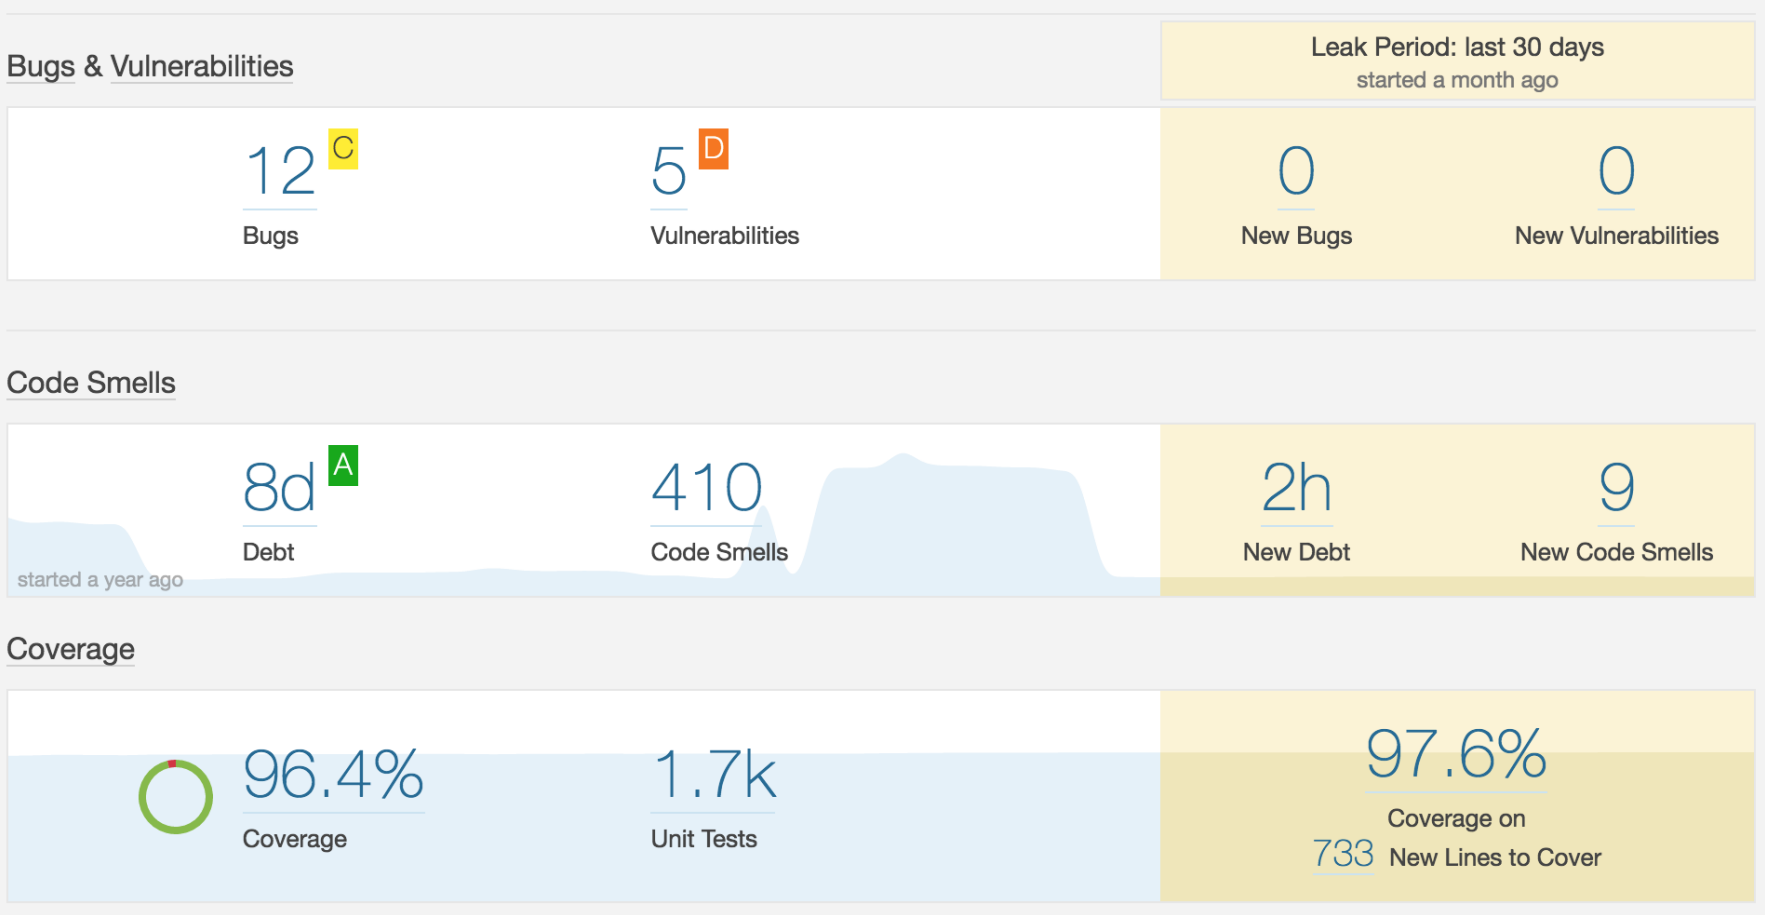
Bugs & Vulnerabilities

Leak Period: last 30 days
started a month ago

12 C
Bugs

5 D
Vulnerabilities

0
New Bugs

0
New Vulnerabilities

Code Smells

8d A
Debt

410
Code Smells

started a year ago

2h
New Debt

9
New Code Smells

Coverage

96.4%
Coverage

1.7k
Unit Tests

97.6%
Coverage on
733 New Lines to Cover